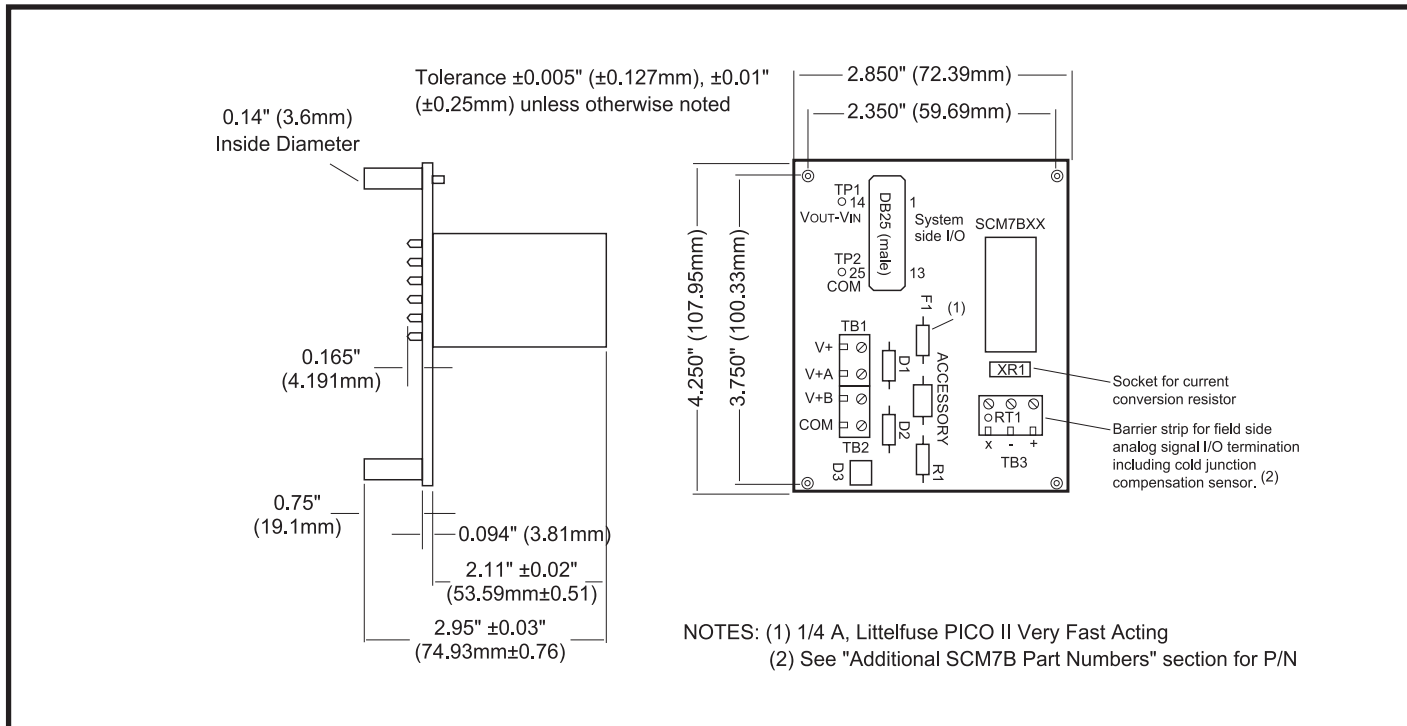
Tolerance ±0.005" (±0.127mm), ±0.01" (±0.25mm) unless otherwise noted

0.14" (3.6mm)
Inside Diameter

0.165"
(4.191mm)

0.75"
(19.1mm)

0.094" (3.81mm)

2.11" ±0.02"
(53.59mm±0.51)

2.95" ±0.03"
(74.93mm±0.76)

2.850" (72.39mm)

2.350" (59.69mm)

4.250" (107.95mm)

3.750" (100.33mm)

TP1
14
VOUT-VIN

DB25 (male)

1
System side I/O

SCM7BXX

TP2
25
COM

13

F1
(1)

TB1
V+
V+A
V+B
COM
TB2

D1

D2

ACCESSORY

R1

D3

XR1

RT1
x - +
TB3

Socket for current conversion resistor

Barrier strip for field side analog signal I/O termination including cold junction compensation sensor. (2)

NOTES: (1) 1/4 A, Littelfuse PICO II Very Fast Acting
(2) See "Additional SCM7B Part Numbers" section for P/N